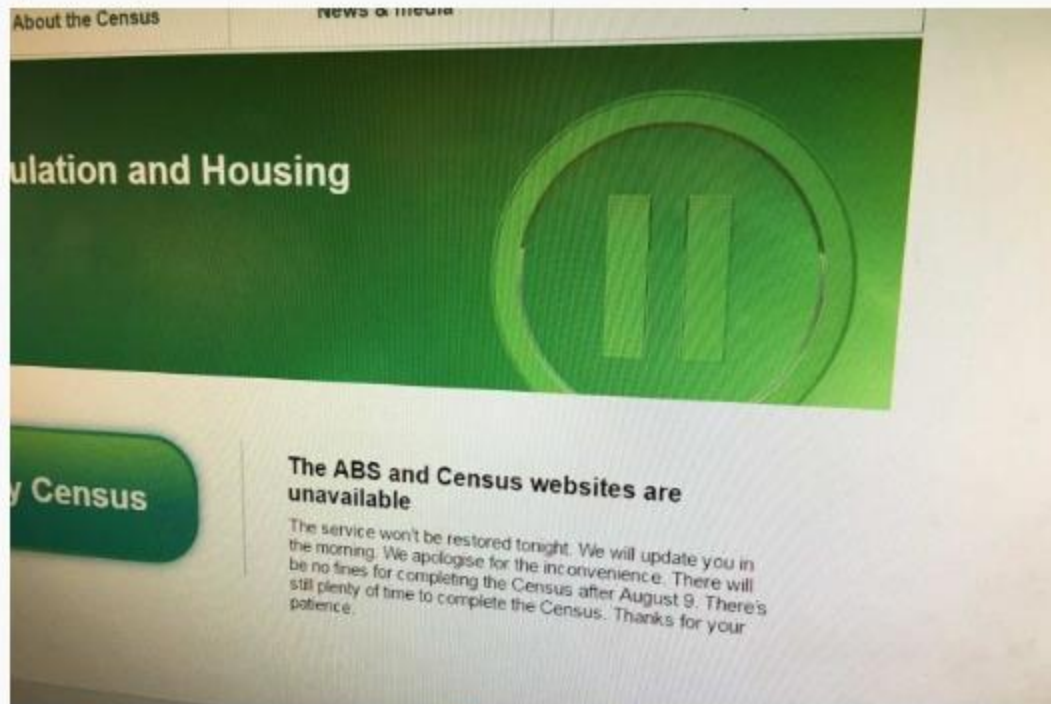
About the Census

News & media

ulation and Housing

y Census

The ABS and Census websites are unavailable

The service won't be restored tonight. We will update you in the morning. We apologise for the inconvenience. There will be no fines for completing the Census after August 9. There's still plenty of time to complete the Census. Thanks for your patience.